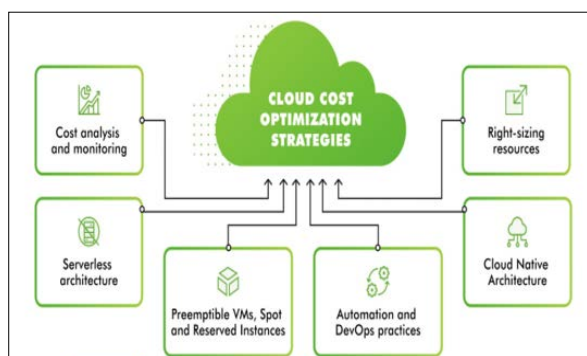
CLOUD COST OPTIMIZATION STRATEGIES

Cost analysis and monitoring

Right-sizing resources

Serverless architecture

Preemptible VMs, Spot and Reserved Instances

Automation and DevOps practices

Cloud Native Architecture